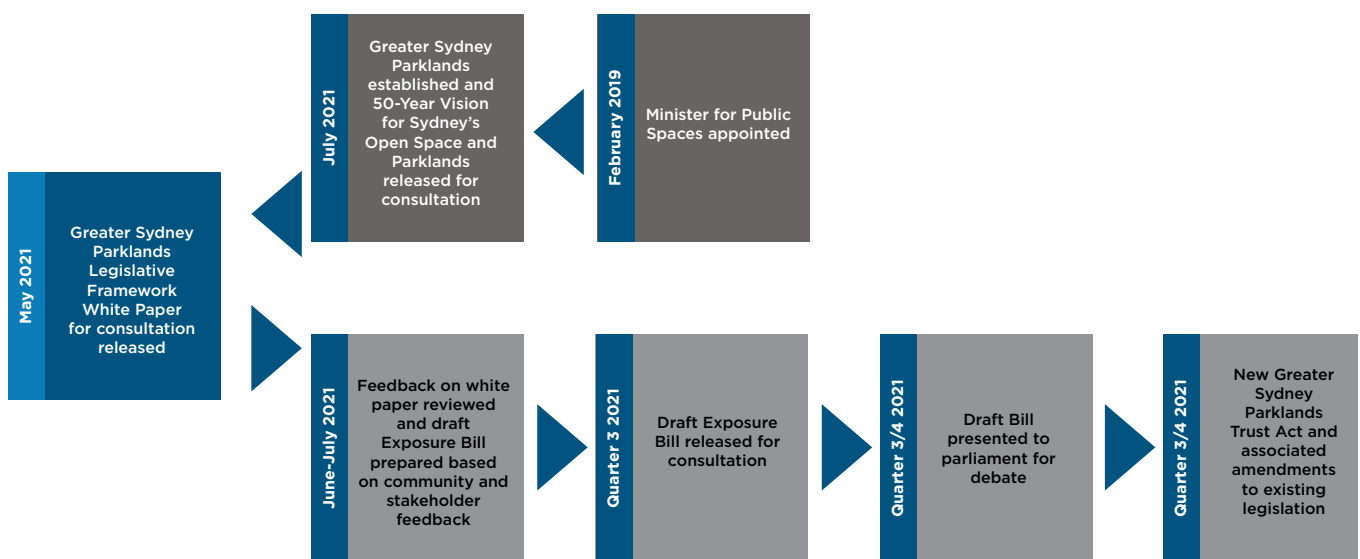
February 2019

Minister for Public Spaces appointed

July 2021

Greater Sydney Parklands established and 50-Year Vision for Sydney's Open Space and Parklands released for consultation

May 2021

Greater Sydney Parklands Legislative Framework White Paper for consultation released

June-July 2021

Feedback on white paper reviewed and draft Exposure Bill prepared based on community and stakeholder feedback

Quarter 3 2021

Draft Exposure Bill released for consultation

Quarter 3/4 2021

Draft Bill presented to parliament for debate

Quarter 3/4 2021

New Greater Sydney Parklands Trust Act and associated amendments to existing legislation